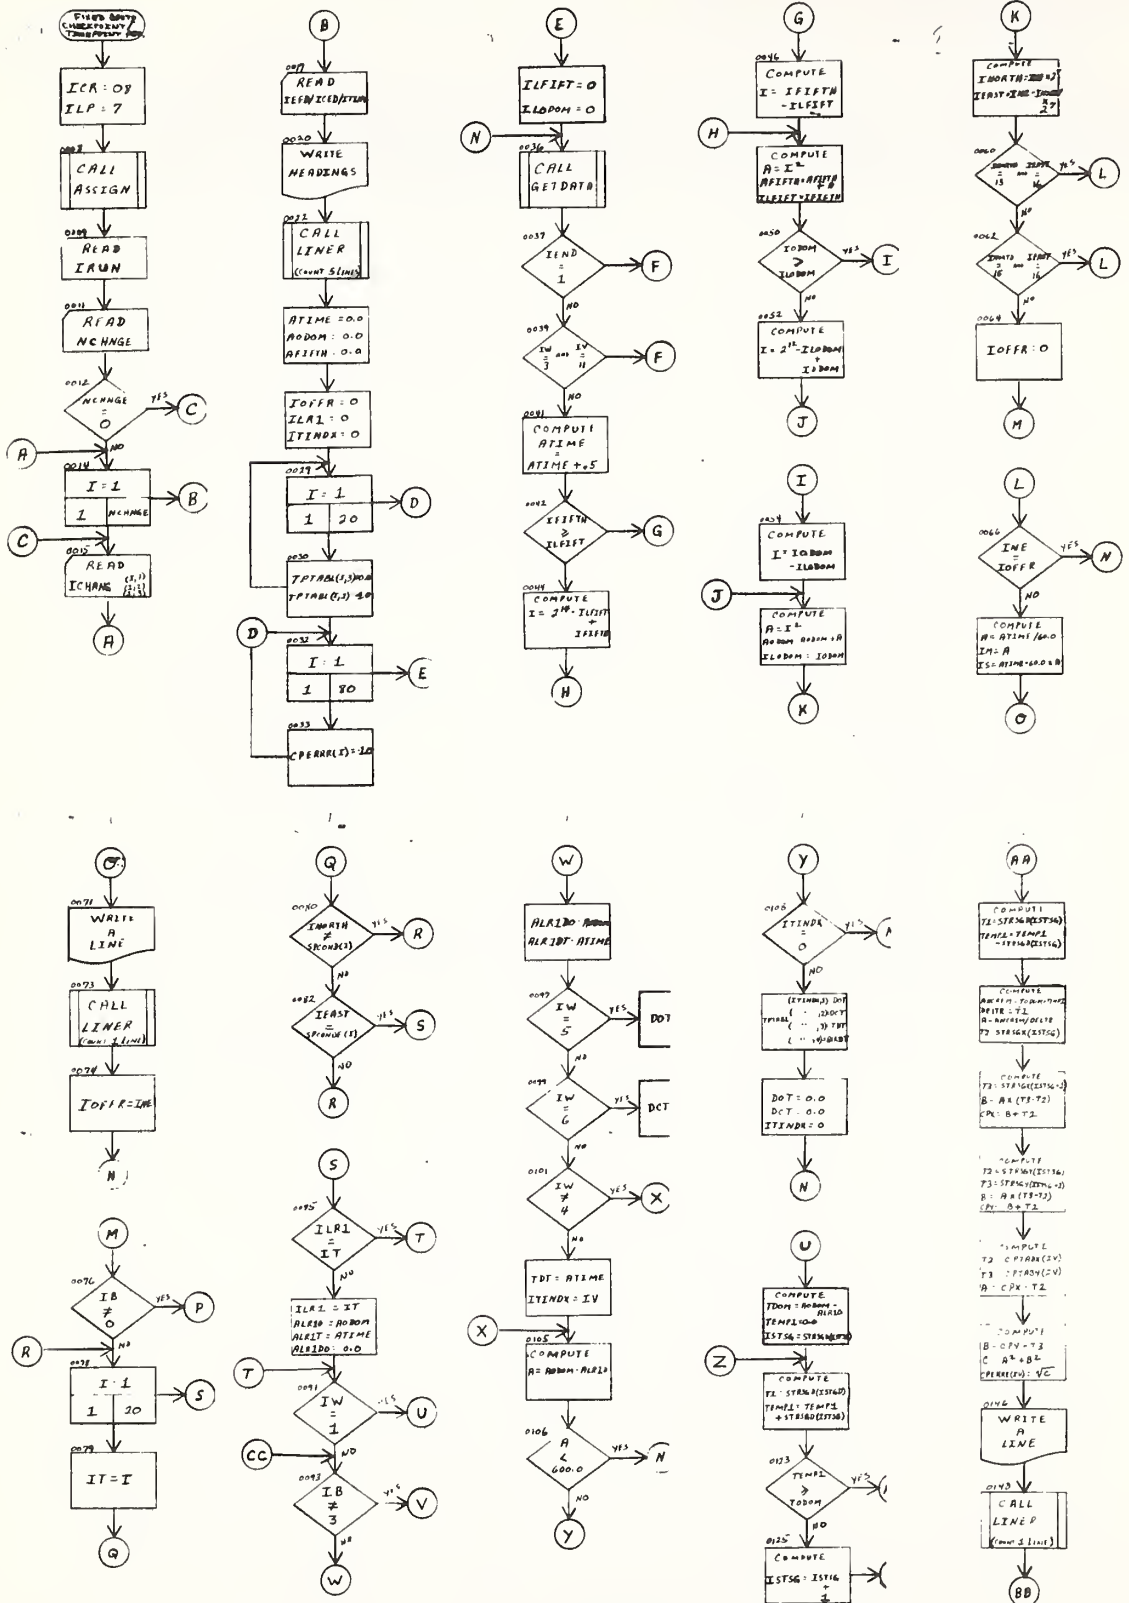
FIXED AUTO CHECKPOINT TIMEPOINT PGM.

ICR = 08
ILP = 7

0008
CALL ASSIGN

0009
READ IRUN

0011
READ NCHNGE

0012
NCHNGE = 0
YES C
NO

A

0014
I = 1
1 NCHNGE
B

C

0015
READ ICHANG (I,1) (I,2) (I,3)

A

B

0017
READ IFSB/ICED/ITLM

0020
WRITE HEADINGS

0022
CALL LINER (COUNT 5 LINES)

ATIME = 0.0
AODOM = 0.0
AFIFTH = 0.0

IOFFR = 0
ILR1 = 0
ITINDX = 0

0029
I = 1
1 20
D

0030
TPTABL(I,1)=0.0
TPTABL(I,2)=10

D

0032
I = 1
1 80
E

0033
CPERRR(I) = 10

E

ILFIFT = 0
ILODOM = 0

N

0036
CALL GETDATA

0037
IEND = 1
F
NO

0039
IW = 3 and IV = 11
F
NO

0041
COMPUTE ATIME = ATIME + .5

0042
IFIFTH ≥ ILFIFT
G

0044
COMPUTE
$I = 2^{16} - ILFIFT + IFIFTH$

H

G

0046
COMPUTE
I = IFIFTH - ILFIFT

H

COMPUTE
$A = I^2$
AFIFTH = AFIFTH + A
ILFIFT = IFIFTH

0050
IODOM > ILODOM
YES I
NO

0052
COMPUTE
$I = 2^{16} - ILODOM + IODOM$

J

I

0054
COMPUTE
I = IODOM - ILODOM

J

COMPUTE
$A = I^2$
AODOM = AODOM + A
ILODOM = IODOM

K

K

COMPUTE
INORTH = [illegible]
IEAST = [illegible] / 27

0060
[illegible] = 13 and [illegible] = 16
YES L
NO

0062
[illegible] = 15 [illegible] = 16
YES L
NO

0064
IOFFR = 0

M

L

0066
INE = IOFFR
YES N
NO

COMPUTE
A = ATIME / 60.0
IM = A
IS = ATIME - 60.0 * B

O

O

0071
WRITE A LINE

0073
CALL LINER (COUNT 1 LINE)

0074
IOFFR = INE

N

M

0076
IB ≠ 0
YES P
NO

R

0078
I = 1
1 20
S

0079
IT = I

Q

Q

0080
INORTH ≠ SPCOND(2)
YES R
NO

0082
IEAST = SPCOND(1)
YES S
NO

R

S

0085
ILR1 = IT
YES T
NO

ILR1 = IT
ALR1D = AODOM
ALR1T = ATIME
ALR1DD = 0.0

T

0091
IW = 1
YES U
NO

CC

0093
IB ≠ 3
YES V
NO

W

W

ALR1DD = AODOM
ALR1DT = ATIME

0097
IW = 5
YES DOT

0099
IW = 6
YES DCT
NO

0101
IW ≠ 4
YES X
NO

TDT = ATIME
ITINDX = IV

X

0105
COMPUTE
A = AODOM - ALR1D

0106
A < 600.0
YES N
NO

Y

Y

0108
ITINDX = 0
YES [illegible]
NO

TPTABL (ITINDX,1) DOT
( " ,2) DCT
( " ,3) TDT
( " ,4) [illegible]

DOT = 0.0
DCT = 0.0
ITINDX = 0

N

U

COMPUTE
TDOM = AODOM - ALR1D
TEMP1 = 0.0
ISTSG = STRSG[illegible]

Z

COMPUTE
T2 = STRSGD(ISTSG)
TEMP1 = TEMP1 + STRSGD(ISTSG)

0123
TEMP1 > TODOM
YES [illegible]
NO

0125
COMPUTE
ISTSG = ISTSG + 1

AA

COMPUTE
T1 = STRSGD(ISTSG)
TEMP1 = TEMP1 - STRSGD(ISTSG)

COMPUTE
A = ALR1M - TODOM - TEMP1
DELTR = T1
A = A / DELTR
T2 = STRSGX(ISTSG)

COMPUTE
T3 = STRSGX(ISTSG+1)
B = A * (T3 - T2)
CPX = B + T2

COMPUTE
T2 = STRSGY(ISTSG)
T3 = STRSGY(ISTSG+1)
B = A * (T3 - T2)
CPY = B + T2

COMPUTE
T2 = CPTABX(IV)
T3 = CPTABY(IV)
A = CPX - T2

COMPUTE
B = CPY - T3
$C = A^2 + B^2$
$CPERRR(IV) = \sqrt{C}$

0146
WRITE A LINE

0148
CALL LINER (COUNT 1 LINE)

BB